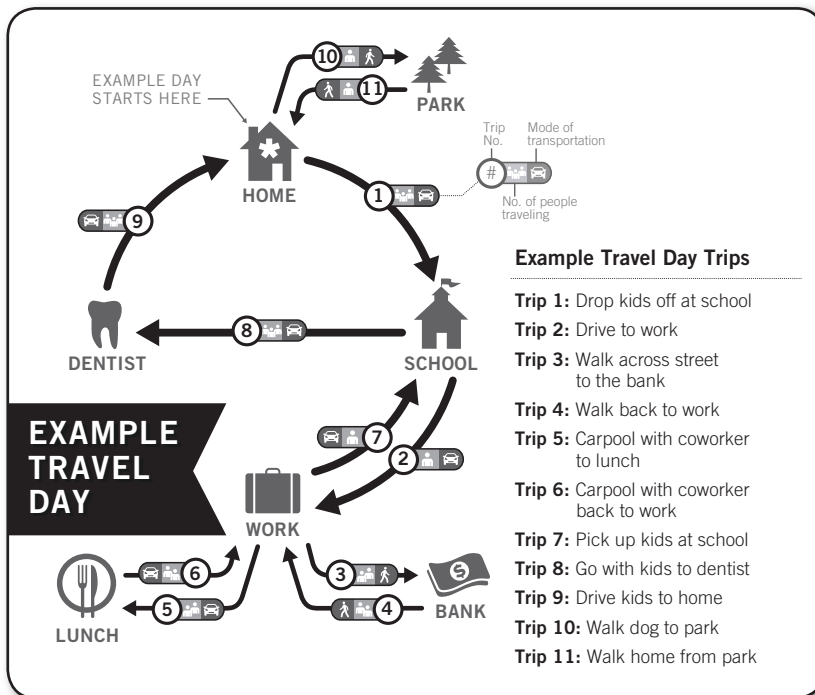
EXAMPLE DAY STARTS HERE

10

11

PARK

HOME

Trip No.

Mode of transportation

#

No. of people traveling

1

9

Example Travel Day Trips

**Trip 1:** Drop kids off at school

**Trip 2:** Drive to work

**Trip 3:** Walk across street to the bank

**Trip 4:** Walk back to work

**Trip 5:** Carpool with coworker to lunch

**Trip 6:** Carpool with coworker back to work

**Trip 7:** Pick up kids at school

**Trip 8:** Go with kids to dentist

**Trip 9:** Drive kids to home

**Trip 10:** Walk dog to park

**Trip 11:** Walk home from park

8

DENTIST

SCHOOL

EXAMPLE TRAVEL DAY

7

2

WORK

6

3

5

4

LUNCH

BANK